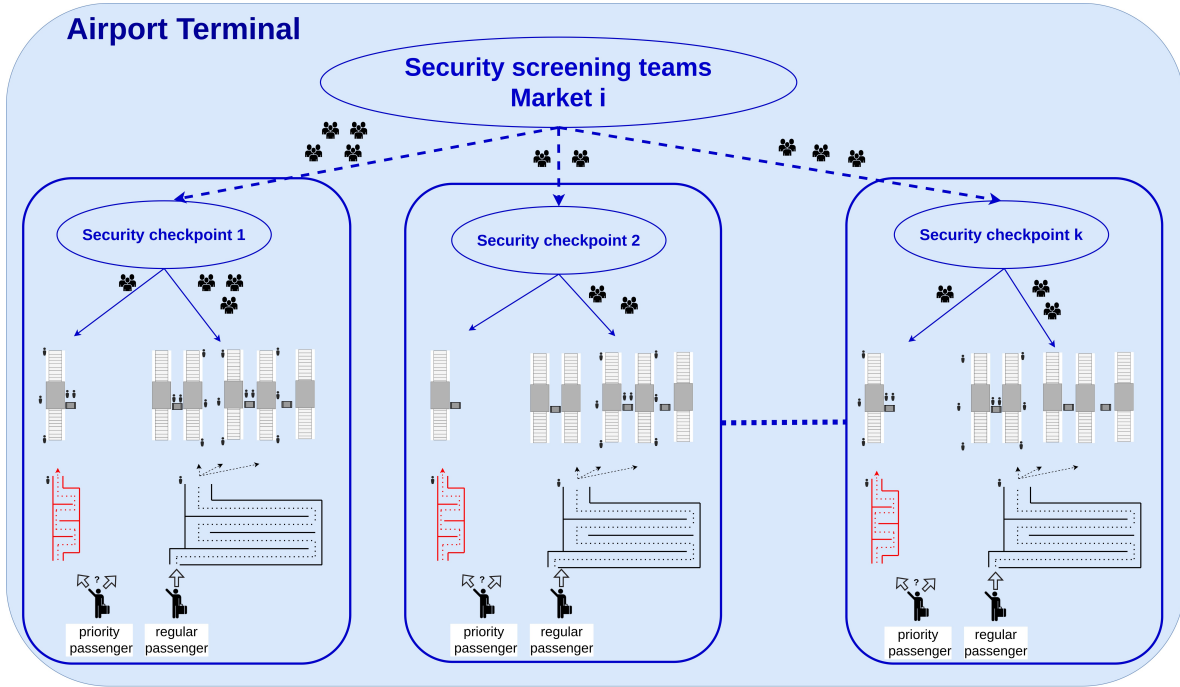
Airport Terminal

Security screening teams
Market i

Security checkpoint 1

?

priority passenger

regular passenger

Security checkpoint 2

?

priority passenger

regular passenger

Security checkpoint k

?

priority passenger

regular passenger